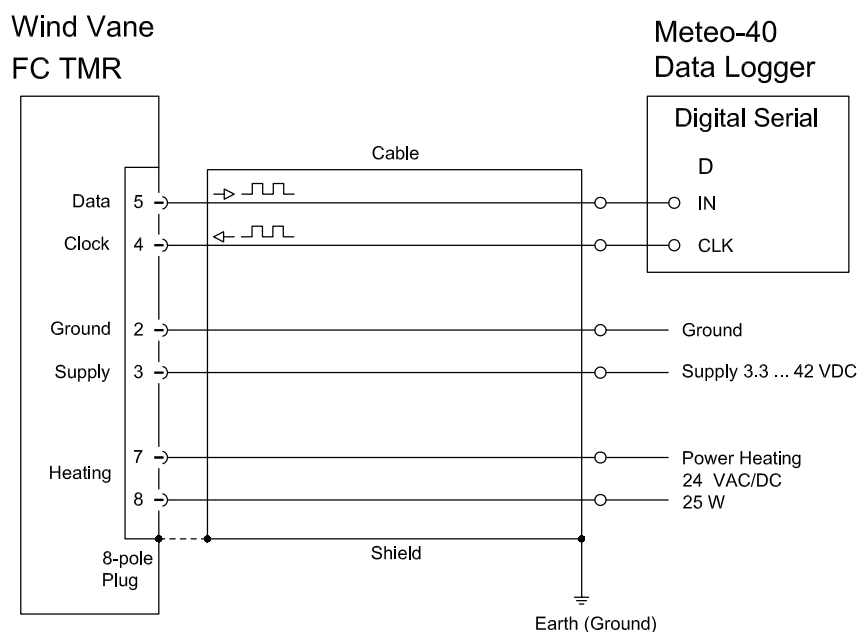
Wind Vane
FC TMR

Meteo-40
Data Logger

Digital Serial

D

Cable

Data 5

IN

Clock 4

CLK

Ground 2

Ground

Supply 3

Supply 3.3 ... 42 VDC

7

Heating

8

Power Heating
24 VAC/DC
25 W

Shield

8-pole
Plug

Earth (Ground)